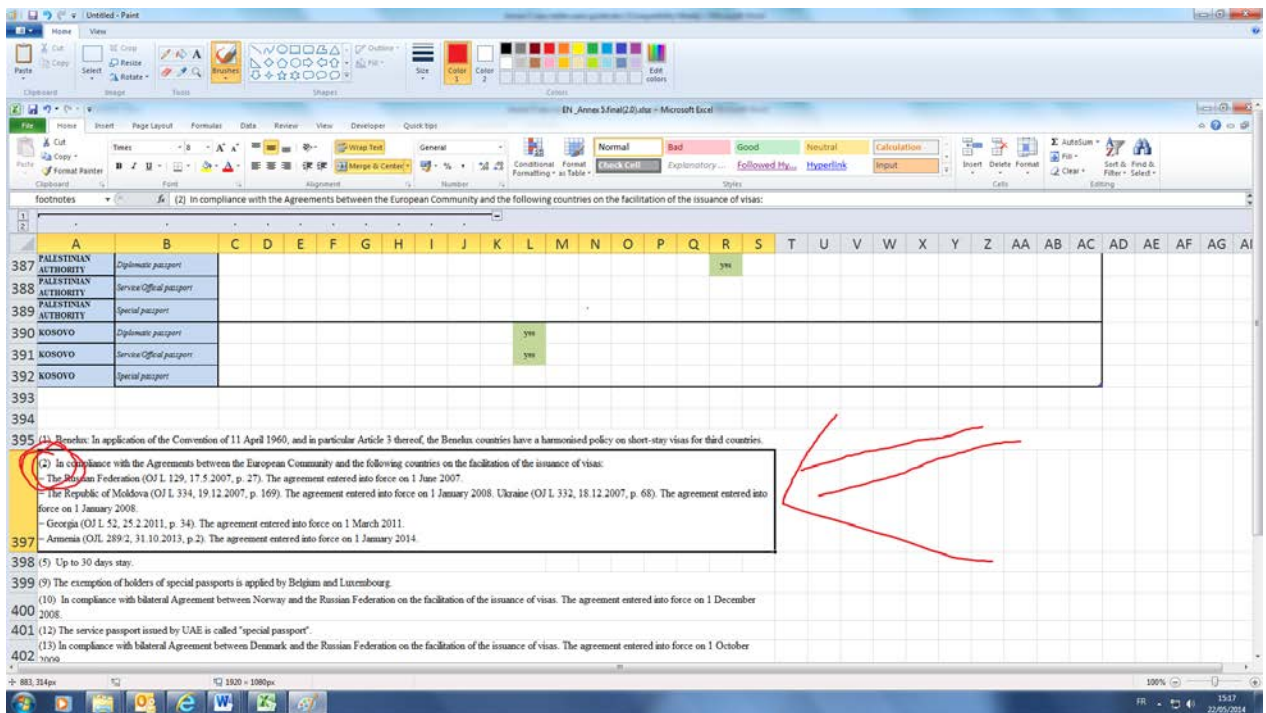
Untitled - Paint

Home View

Cut Copy Paste Crop Resize Rotate Select Brushes Outline Fill Size Color 1 Color 2 Edit colors

Clipboard Image Tools Shapes Colors

EN_Annex 5.final(2.0).xlsx - Microsoft Excel

File Home Insert Page Layout Formulas Data Review View Developer Quick tips

Cut Copy Format Painter Paste Times 8 Wrap Text Merge & Center General Conditional Formatting Format as Table Normal Bad Good Neutral Calculation Check Cell Explanatory... Followed Hy... Hyperlink Input Insert Delete Format AutoSum Fill Clear Sort & Filter Find & Select

Clipboard Font Alignment Number Styles Cells Editing

footnotes $f_x$ (2) In compliance with the Agreements between the European Community and the following countries on the facilitation of the issuance of visas:

| | A | B | C | D | E | F | G | H | I | J | K | L | M | N | O | P | Q | R | S | T | U | V | W | X | Y | Z | AA | AB | AC | AD | AE | AF | AG | AI |
|---|---|---|---|---|---|---|---|---|---|---|---|---|---|---|---|---|---|---|---|---|---|---|---|---|---|---|---|---|---|---|---|---|---|---|
| 387 | PALESTINIAN AUTHORITY | Diplomatic passport | | | | | | | | | | | | | | | | yes | | | | | | | | | | | | | | | | |
| 388 | PALESTINIAN AUTHORITY | Service/Official passport | | | | | | | | | | | | | | | | | | | | | | | | | | | | | | | | |
| 389 | PALESTINIAN AUTHORITY | Special passport | | | | | | | | | | | | | | | | | | | | | | | | | | | | | | | | |
| 390 | KOSOVO | Diplomatic passport | | | | | | | | | | yes | | | | | | | | | | | | | | | | | | | | | | |
| 391 | KOSOVO | Service/Official passport | | | | | | | | | | yes | | | | | | | | | | | | | | | | | | | | | | |
| 392 | KOSOVO | Special passport | | | | | | | | | | | | | | | | | | | | | | | | | | | | | | | | |

393

394

395 (1) Benelux: In application of the Convention of 11 April 1960, and in particular Article 3 thereof, the Benelux countries have a harmonised policy on short-stay visas for third countries.

(2) In compliance with the Agreements between the European Community and the following countries on the facilitation of the issuance of visas:
– The Russian Federation (OJ L 129, 17.5.2007, p. 27). The agreement entered into force on 1 June 2007.
– The Republic of Moldova (OJ L 334, 19.12.2007, p. 169). The agreement entered into force on 1 January 2008. Ukraine (OJ L 332, 18.12.2007, p. 68). The agreement entered into force on 1 January 2008.
– Georgia (OJ L 52, 25.2.2011, p. 34). The agreement entered into force on 1 March 2011.
397 – Armenia (OJL 289/2, 31.10.2013, p.2). The agreement entered into force on 1 January 2014.

398 (5) Up to 30 days stay.

399 (9) The exemption of holders of special passports is applied by Belgium and Luxembourg.

400 (10) In compliance with bilateral Agreement between Norway and the Russian Federation on the facilitation of the issuance of visas. The agreement entered into force on 1 December 2008.

401 (12) The service passport issued by UAE is called "special passport".

402 (13) In compliance with bilateral Agreement between Denmark and the Russian Federation on the facilitation of the issuance of visas. The agreement entered into force on 1 October 2009

883, 314px 1920 × 1080px 100%

FR 15:17 22/05/2014